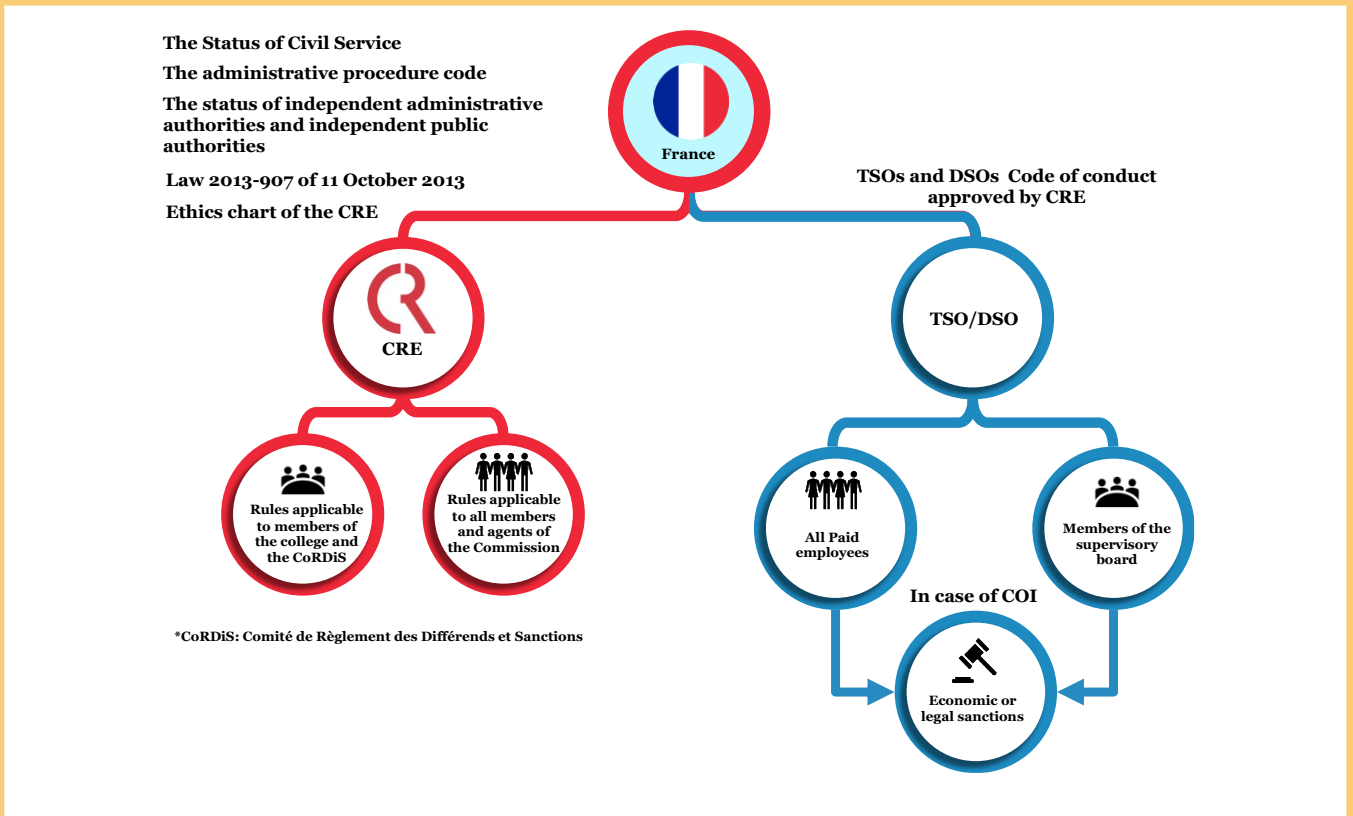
The Status of Civil Service

The administrative procedure code

The status of independent administrative authorities and independent public authorities

Law 2013-907 of 11 October 2013

Ethics chart of the CRE

France

TSOs and DSOs Code of conduct approved by CRE

CRE

TSO/DSO

Rules applicable to members of the college and the CoRDiS

Rules applicable to all members and agents of the Commission

All Paid employees

Members of the supervisory board

In case of COI

Economic or legal sanctions

*CoRDiS: Comité de Règlement des Différends et Sanctions